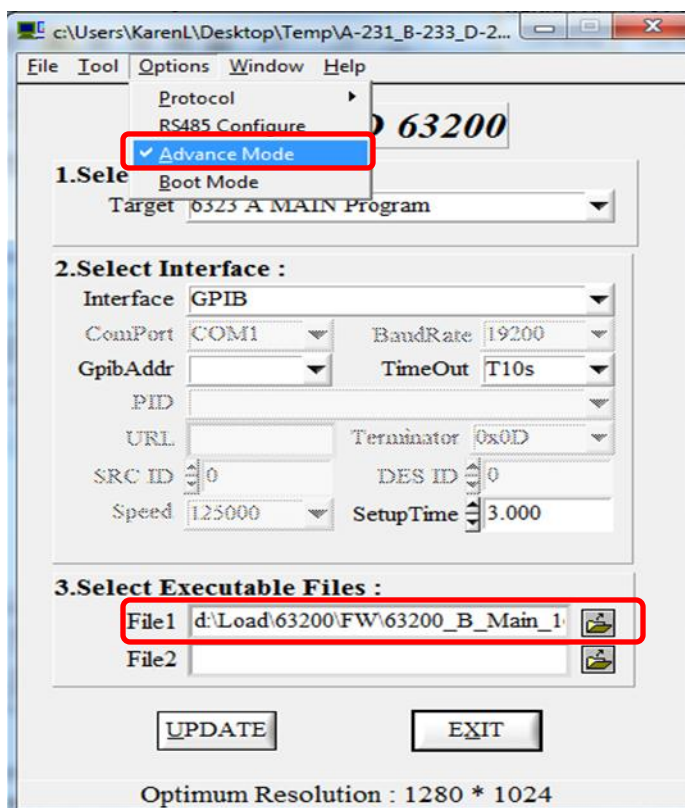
c:\Users\KarenL\Desktop\Temp\A-231_B-233_D-2...

File Tool Options Window Help

Protocol
RS485 Configure
✓ Advance Mode
Boot Mode

D 63200

1.Sele

Target 6323 A MAIN Program

2.Select Interface :

Interface GPIB

ComPort COM1 BaudRate 19200

GpibAddr TimeOut T10s

PID

URL Terminator 0x0D

SRC ID 0 DES ID 0

Speed 125000 SetupTime 3.000

3.Select Executable Files :

File1 d:\Load\63200\FW\63200_B_Main_1

File2

UPDATE EXIT

Optimum Resolution : 1280 * 1024